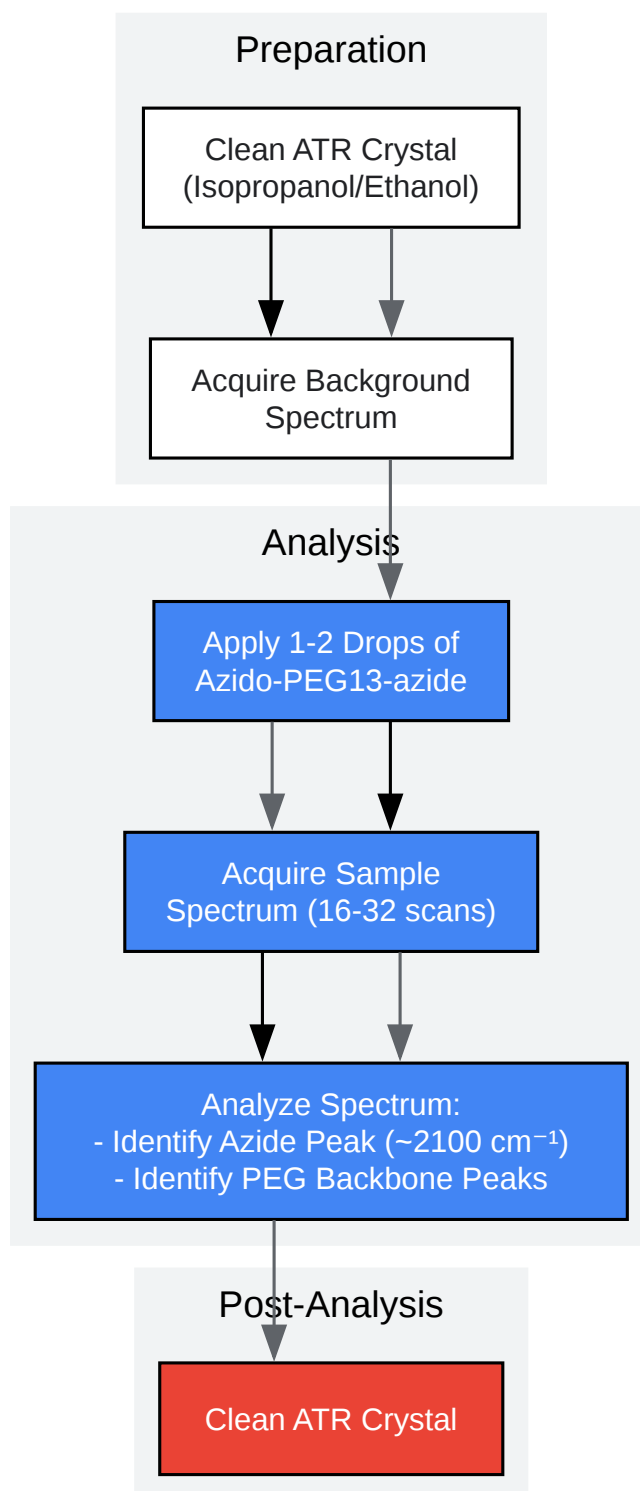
Preparation

Clean ATR Crystal (Isopropanol/Ethanol)

Acquire Background Spectrum

Analysis

Apply 1-2 Drops of Azido-PEG13-azide

Acquire Sample Spectrum (16-32 scans)

Analyze Spectrum:
- Identify Azide Peak (~2100 cm⁻¹)
- Identify PEG Backbone Peaks

Post-Analysis

Clean ATR Crystal